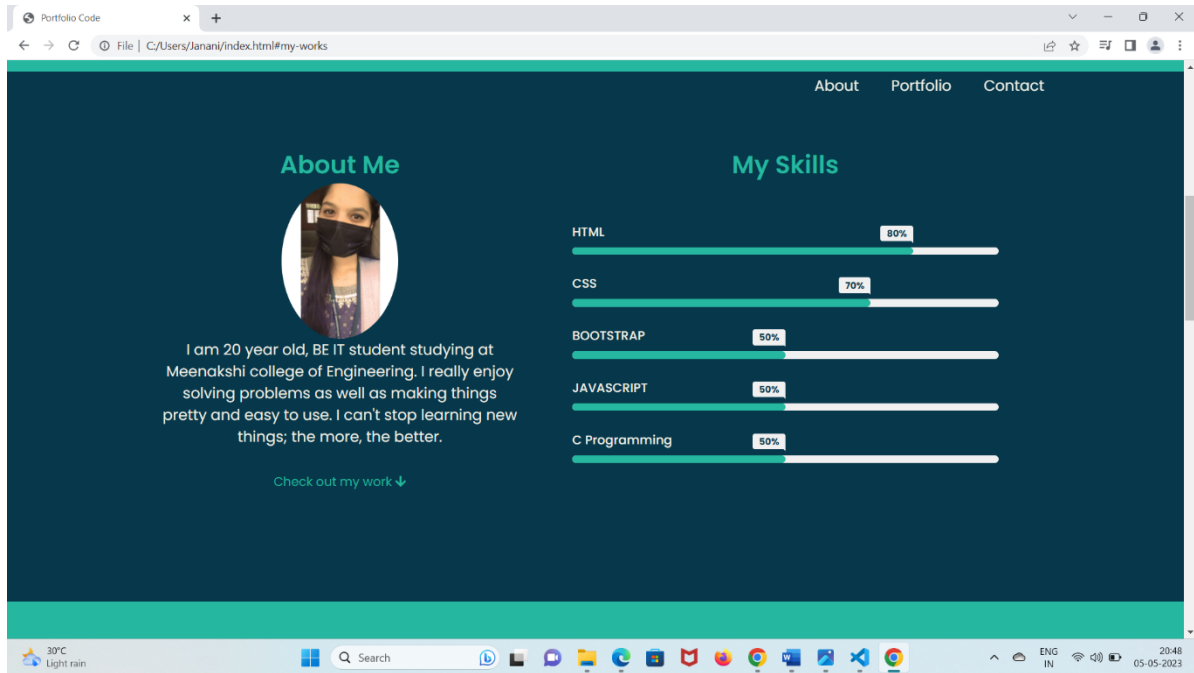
Portfolio Code
File | C:/Users/Janani/index.html#my-works

About Portfolio Contact

About Me

I am 20 year old, BE IT student studying at Meenakshi college of Engineering. I really enjoy solving problems as well as making things pretty and easy to use. I can't stop learning new things; the more, the better.

Check out my work

My Skills

HTML 80%
CSS 70%
BOOTSTRAP 50%
JAVASCRIPT 50%
C Programming 50%

30°C
Light rain
Search
ENG
IN
20:48
05-05-2023